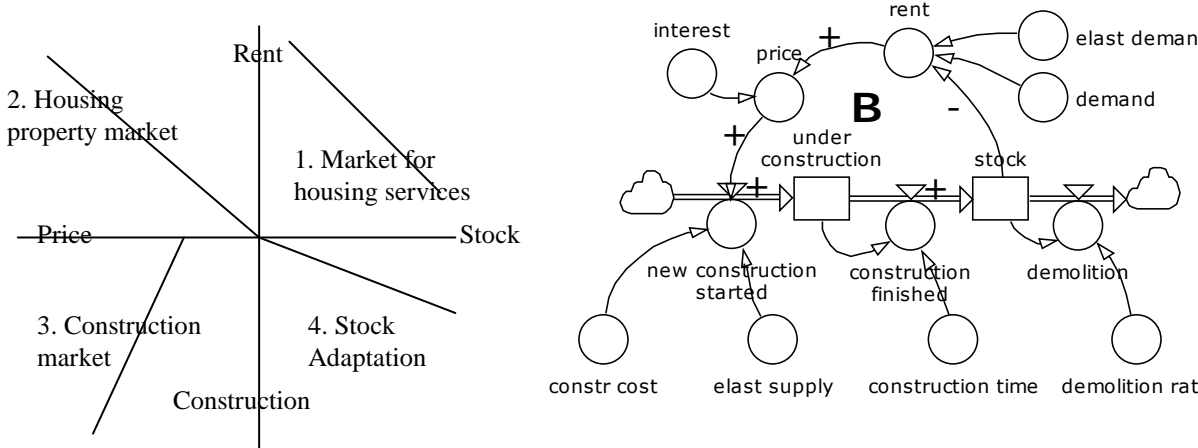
Rent

2. Housing property market

1. Market for housing services

Price

Stock

3. Construction market

4. Stock Adaptation

Construction

interest

price

+

rent

elast deman

demand

B

-

+

under construction

stock

+

+

new construction started

construction finished

demolition

constr cost

elast supply

construction time

demolition rat